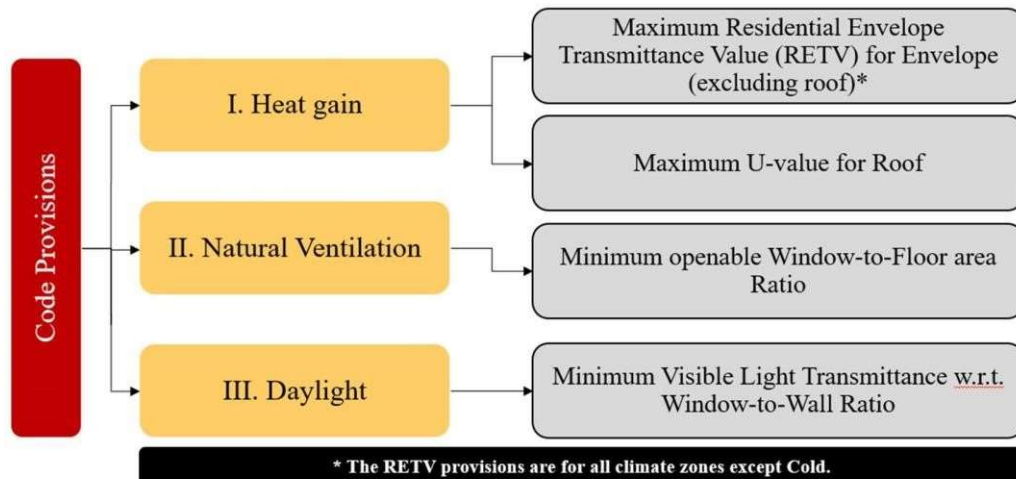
Code Provisions

I. Heat gain

Maximum Residential Envelope Transmittance Value (RETV) for Envelope (excluding roof)*

Maximum U-value for Roof

II. Natural Ventilation

Minimum openable Window-to-Floor area Ratio

III. Daylight

Minimum Visible Light Transmittance w.r.t. Window-to-Wall Ratio

* The RETV provisions are for all climate zones except Cold.